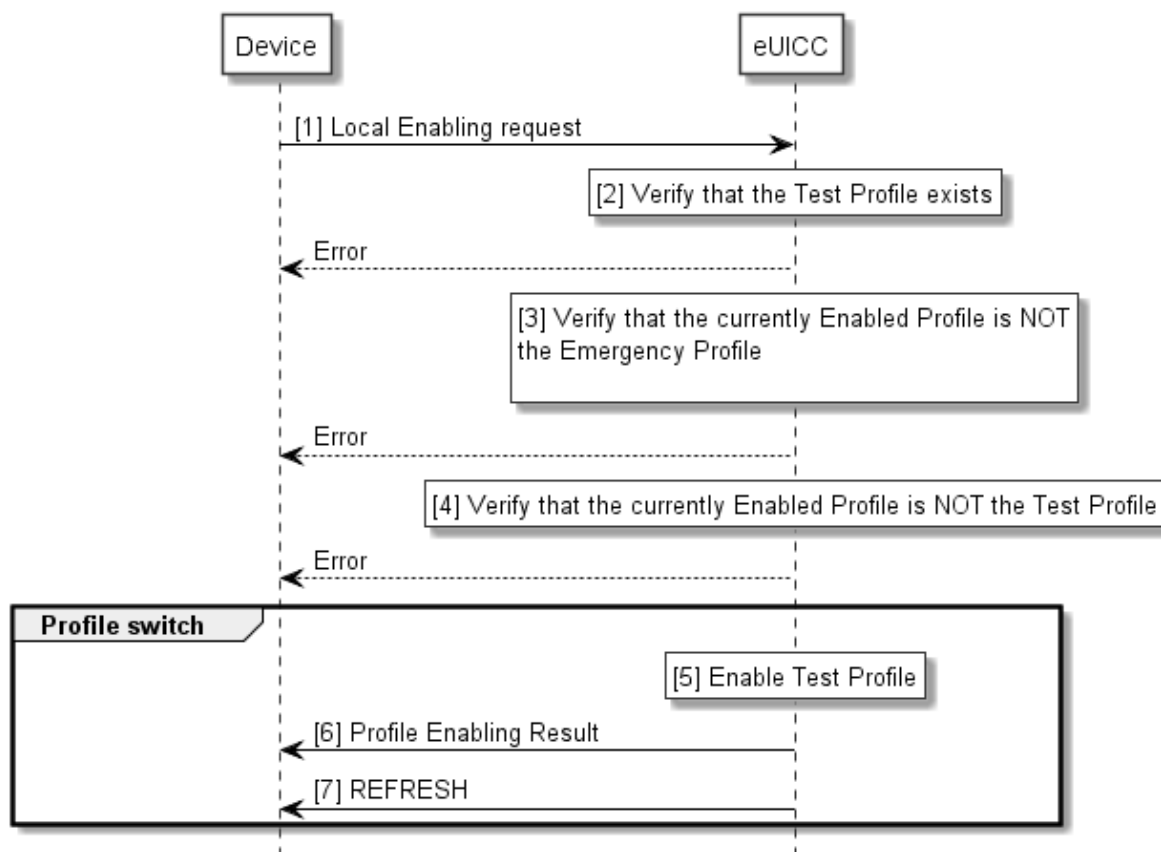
Device

eUICC

[1] Local Enabling request

[2] Verify that the Test Profile exists

Error

[3] Verify that the currently Enabled Profile is NOT the Emergency Profile

Error

[4] Verify that the currently Enabled Profile is NOT the Test Profile

Error

Profile switch

[5] Enable Test Profile

[6] Profile Enabling Result

[7] REFRESH